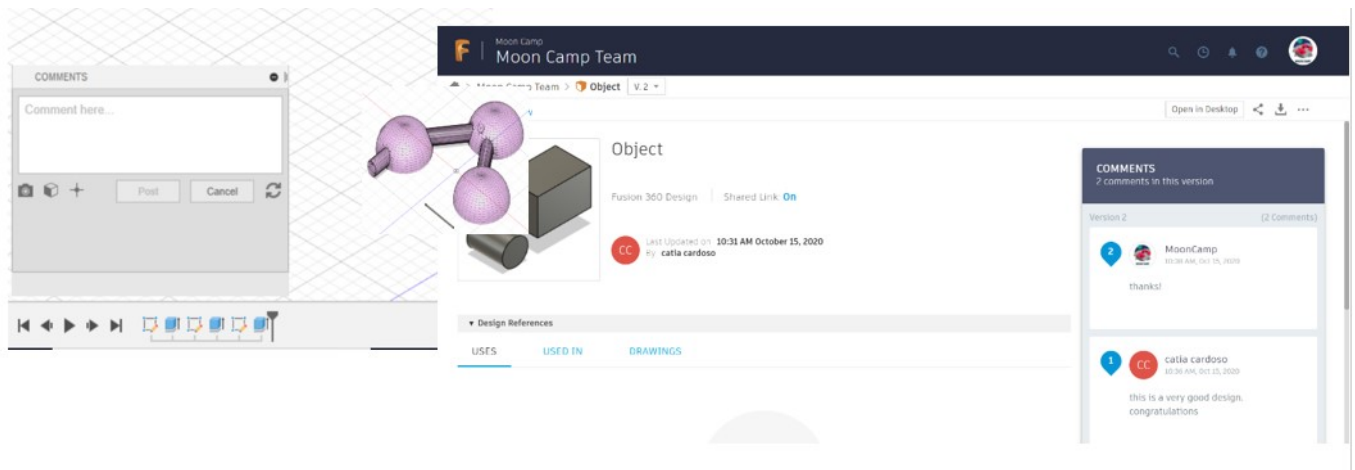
COMMENTS

Comment here...

Post Cancel

F Moon Camp
Moon Camp Team

Moon Camp Team > Object V.2

Open in Desktop

Object

Fusion 360 Design | Shared Link On

CC Last Updated on 10:31 AM October 15, 2020
By catia cardoso

▾ Design References

USES USED IN DRAWINGS

COMMENTS
2 comments in this version

Version 2 (2 Comments)

2 MoonCamp
10:38 AM, Oct 15, 2020

thanks!

1 CC catia cardoso
10:36 AM, Oct 15, 2020

this is a very good design. congratulations